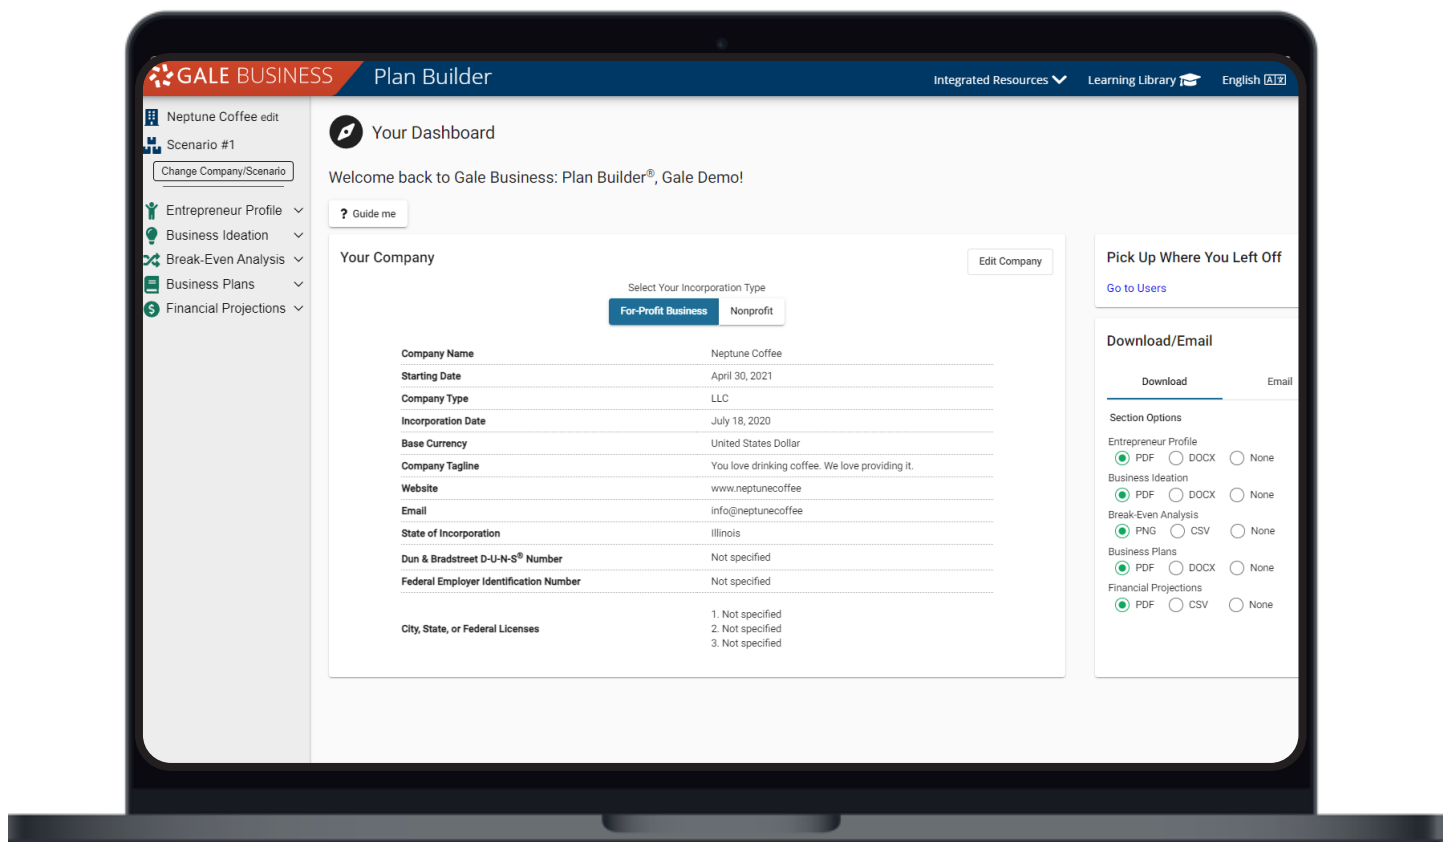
GALE BUSINESS Plan Builder

Integrated Resources Learning Library English

Neptune Coffee edit
Scenario #1
Change Company/Scenario

Entrepreneur Profile
Business Ideation
Break-Even Analysis
Business Plans
Financial Projections

Your Dashboard

Welcome back to Gale Business: Plan Builder®, Gale Demo!

? Guide me

Your Company

Edit Company

Select Your Incorporation Type
For-Profit Business Nonprofit

| | |
|---|---|
| Company Name | Neptune Coffee |
| Starting Date | April 30, 2021 |
| Company Type | LLC |
| Incorporation Date | July 18, 2020 |
| Base Currency | United States Dollar |
| Company Tagline | You love drinking coffee. We love providing it. |
| Website | www.neptunecoffee |
| Email | info@neptunecoffee |
| State of Incorporation | Illinois |
| Dun & Bradstreet D-U-N-S® Number | Not specified |
| Federal Employer Identification Number | Not specified |
| City, State, or Federal Licenses | 1. Not specified 2. Not specified 3. Not specified |

Pick Up Where You Left Off
Go to Users

Download/Email
Download Email

Section Options
Entrepreneur Profile
PDF DOCX None
Business Ideation
PDF DOCX None
Break-Even Analysis
PNG CSV None
Business Plans
PDF DOCX None
Financial Projections
PDF CSV None